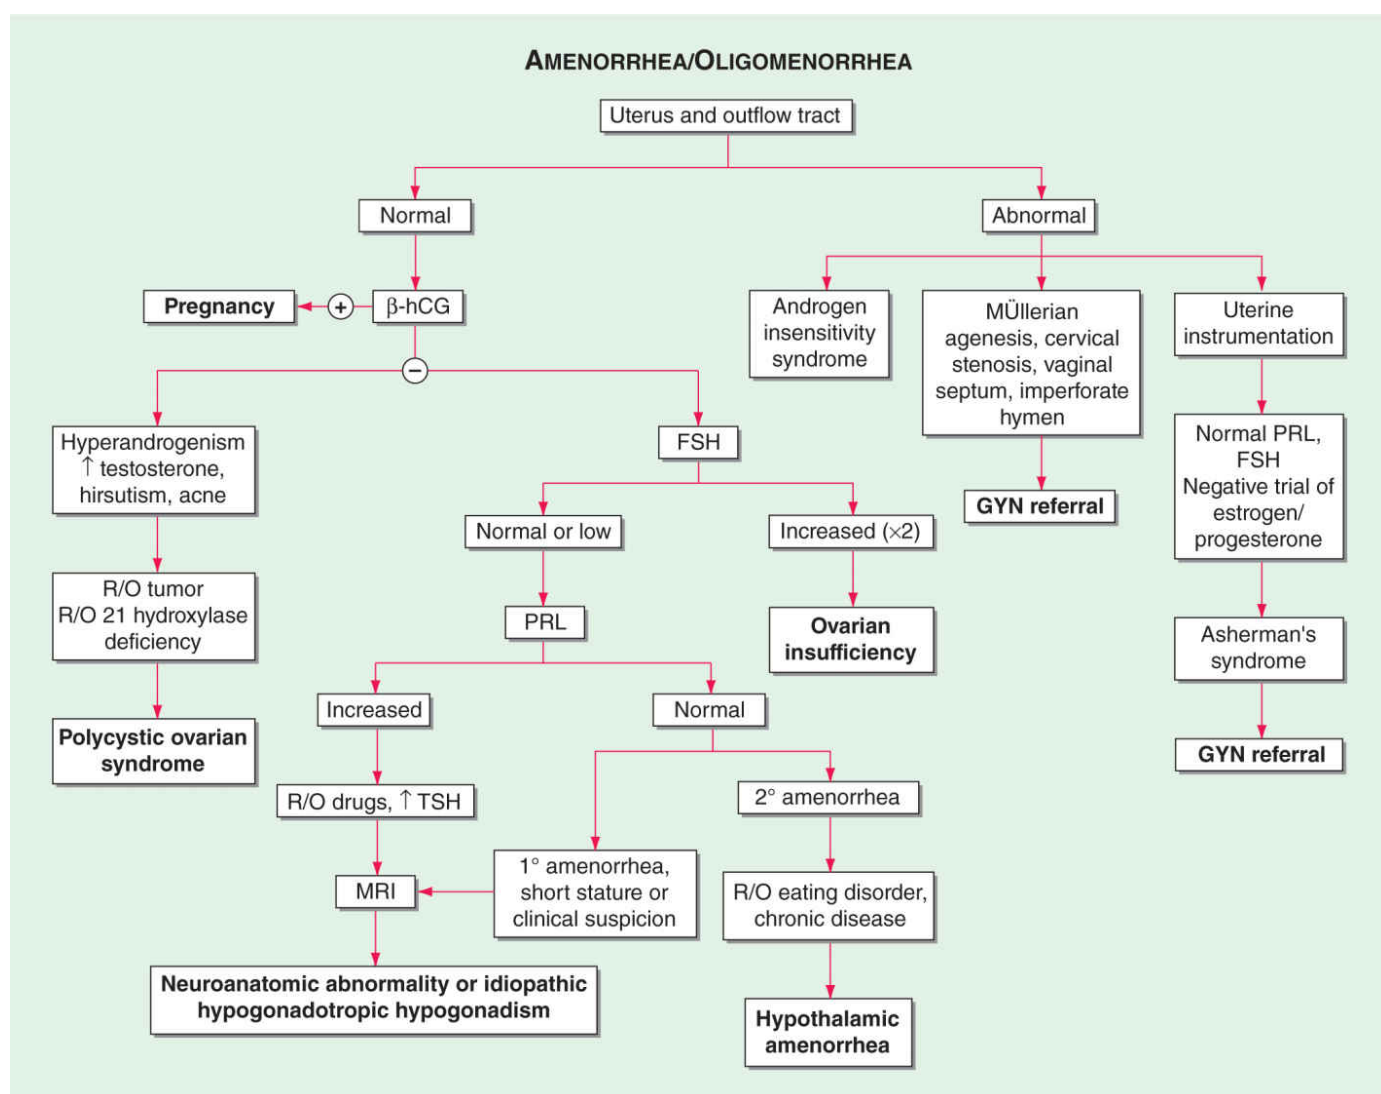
AMENORRHEA/OLIGOMENORRHEA

Uterus and outflow tract

Normal

Abnormal

Pregnancy

+

β-hCG

−

Androgen insensitivity syndrome

MÜllerian agenesis, cervical stenosis, vaginal septum, imperforate hymen

Uterine instrumentation

Hyperandrogenism ↑ testosterone, hirsutism, acne

FSH

GYN referral

Normal PRL, FSH Negative trial of estrogen/ progesterone

Normal or low

Increased (×2)

R/O tumor R/O 21 hydroxylase deficiency

PRL

Ovarian insufficiency

Asherman's syndrome

Polycystic ovarian syndrome

Increased

Normal

GYN referral

R/O drugs, ↑ TSH

2° amenorrhea

MRI

1° amenorrhea, short stature or clinical suspicion

R/O eating disorder, chronic disease

Neuroanatomic abnormality or idiopathic hypogonadotropic hypogonadism

Hypothalamic amenorrhea